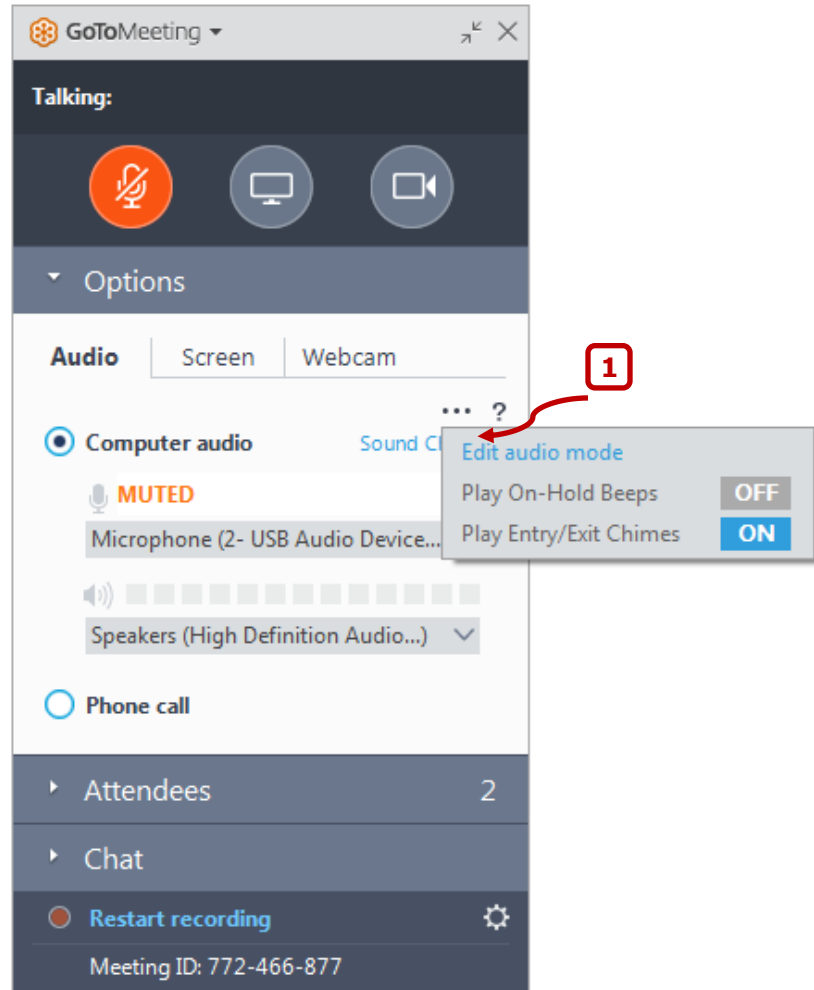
GoToMeeting

Talking:

Options

Audio Screen Webcam

1

... ?

Computer audio Sound Cl

Edit audio mode

Play On-Hold Beeps OFF

Play Entry/Exit Chimes ON

MUTED

Microphone (2- USB Audio Device...

Speakers (High Definition Audio...)

Phone call

Attendees 2

Chat

Restart recording

Meeting ID: 772-466-877